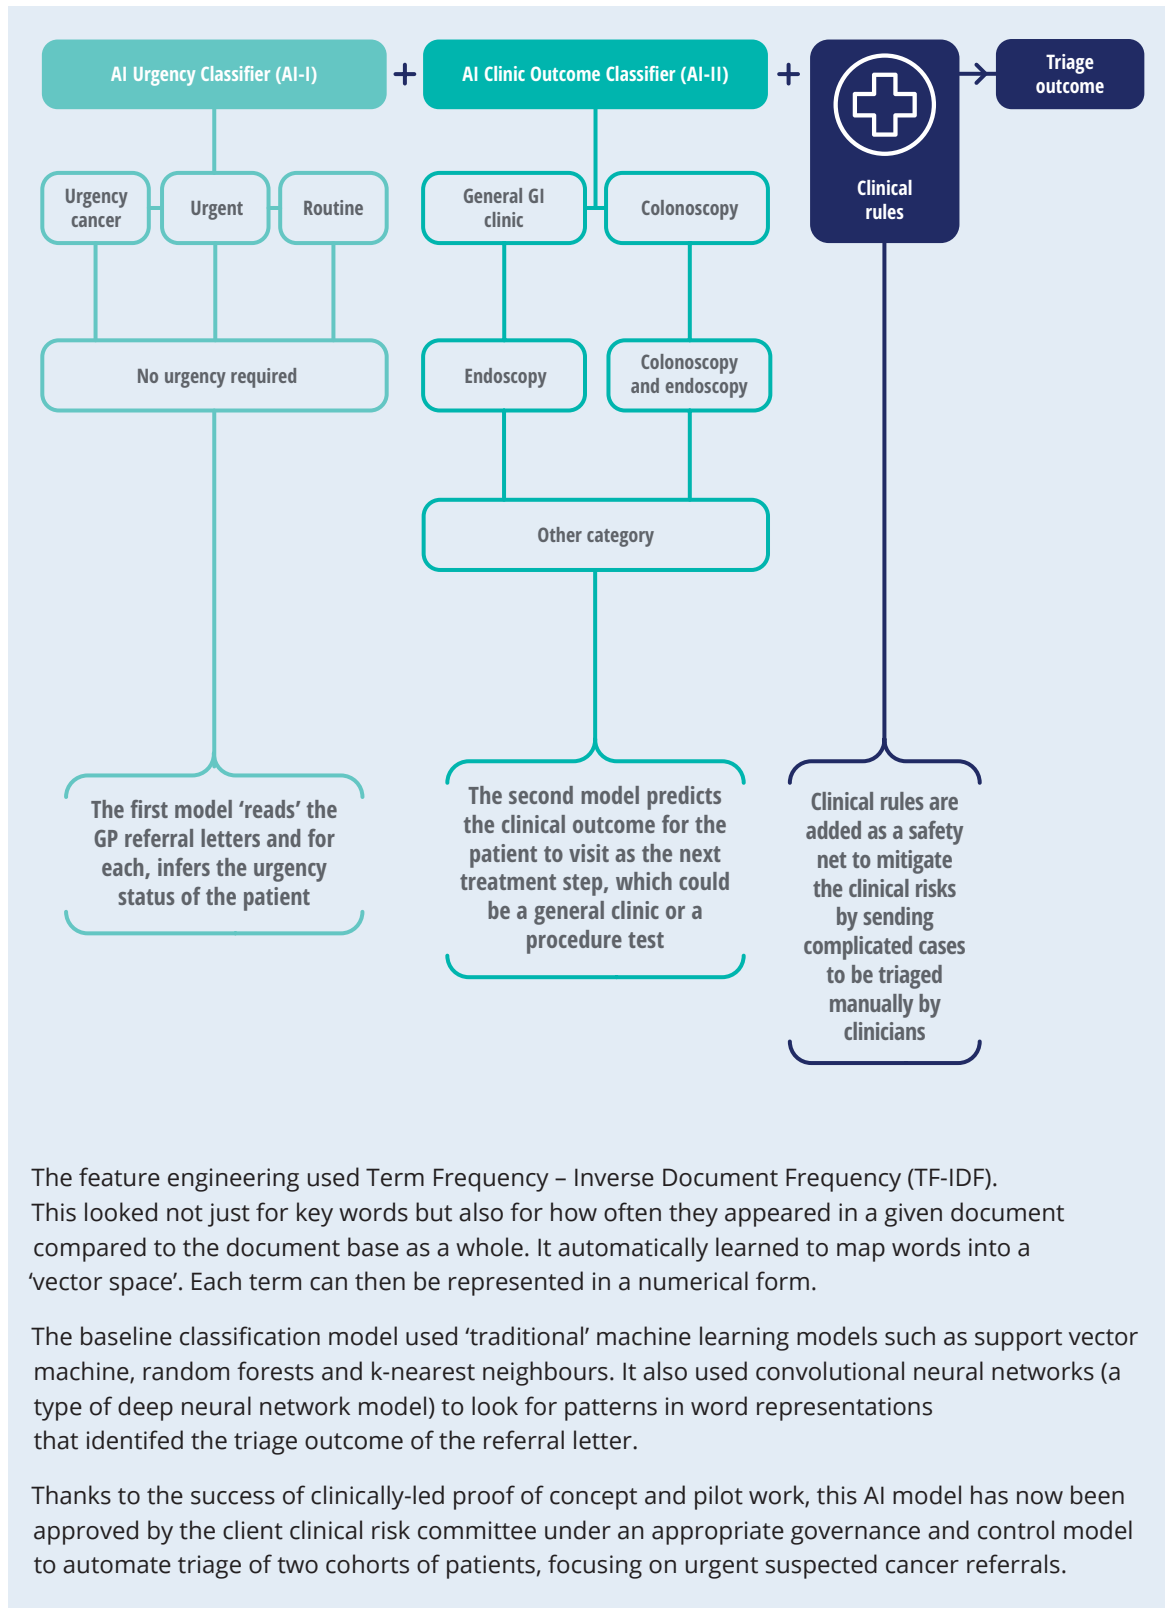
AI Urgency Classifier (AI-I)

+

AI Clinic Outcome Classifier (AI-II)

+

Clinical rules

Triage outcome

Urgency cancer

Urgent

Routine

No urgency required

General GI clinic

Colonoscopy

Endoscopy

Colonoscopy and endoscopy

Other category

The first model 'reads' the GP referral letters and for each, infers the urgency status of the patient

The second model predicts the clinical outcome for the patient to visit as the next treatment step, which could be a general clinic or a procedure test

Clinical rules are added as a safety net to mitigate the clinical risks by sending complicated cases to be triaged manually by clinicians

The feature engineering used Term Frequency – Inverse Document Frequency (TF-IDF). This looked not just for key words but also for how often they appeared in a given document compared to the document base as a whole. It automatically learned to map words into a 'vector space'. Each term can then be represented in a numerical form.

The baseline classification model used 'traditional' machine learning models such as support vector machine, random forests and k-nearest neighbours. It also used convolutional neural networks (a type of deep neural network model) to look for patterns in word representations that identifed the triage outcome of the referral letter.

Thanks to the success of clinically-led proof of concept and pilot work, this AI model has now been approved by the client clinical risk committee under an appropriate governance and control model to automate triage of two cohorts of patients, focusing on urgent suspected cancer referrals.